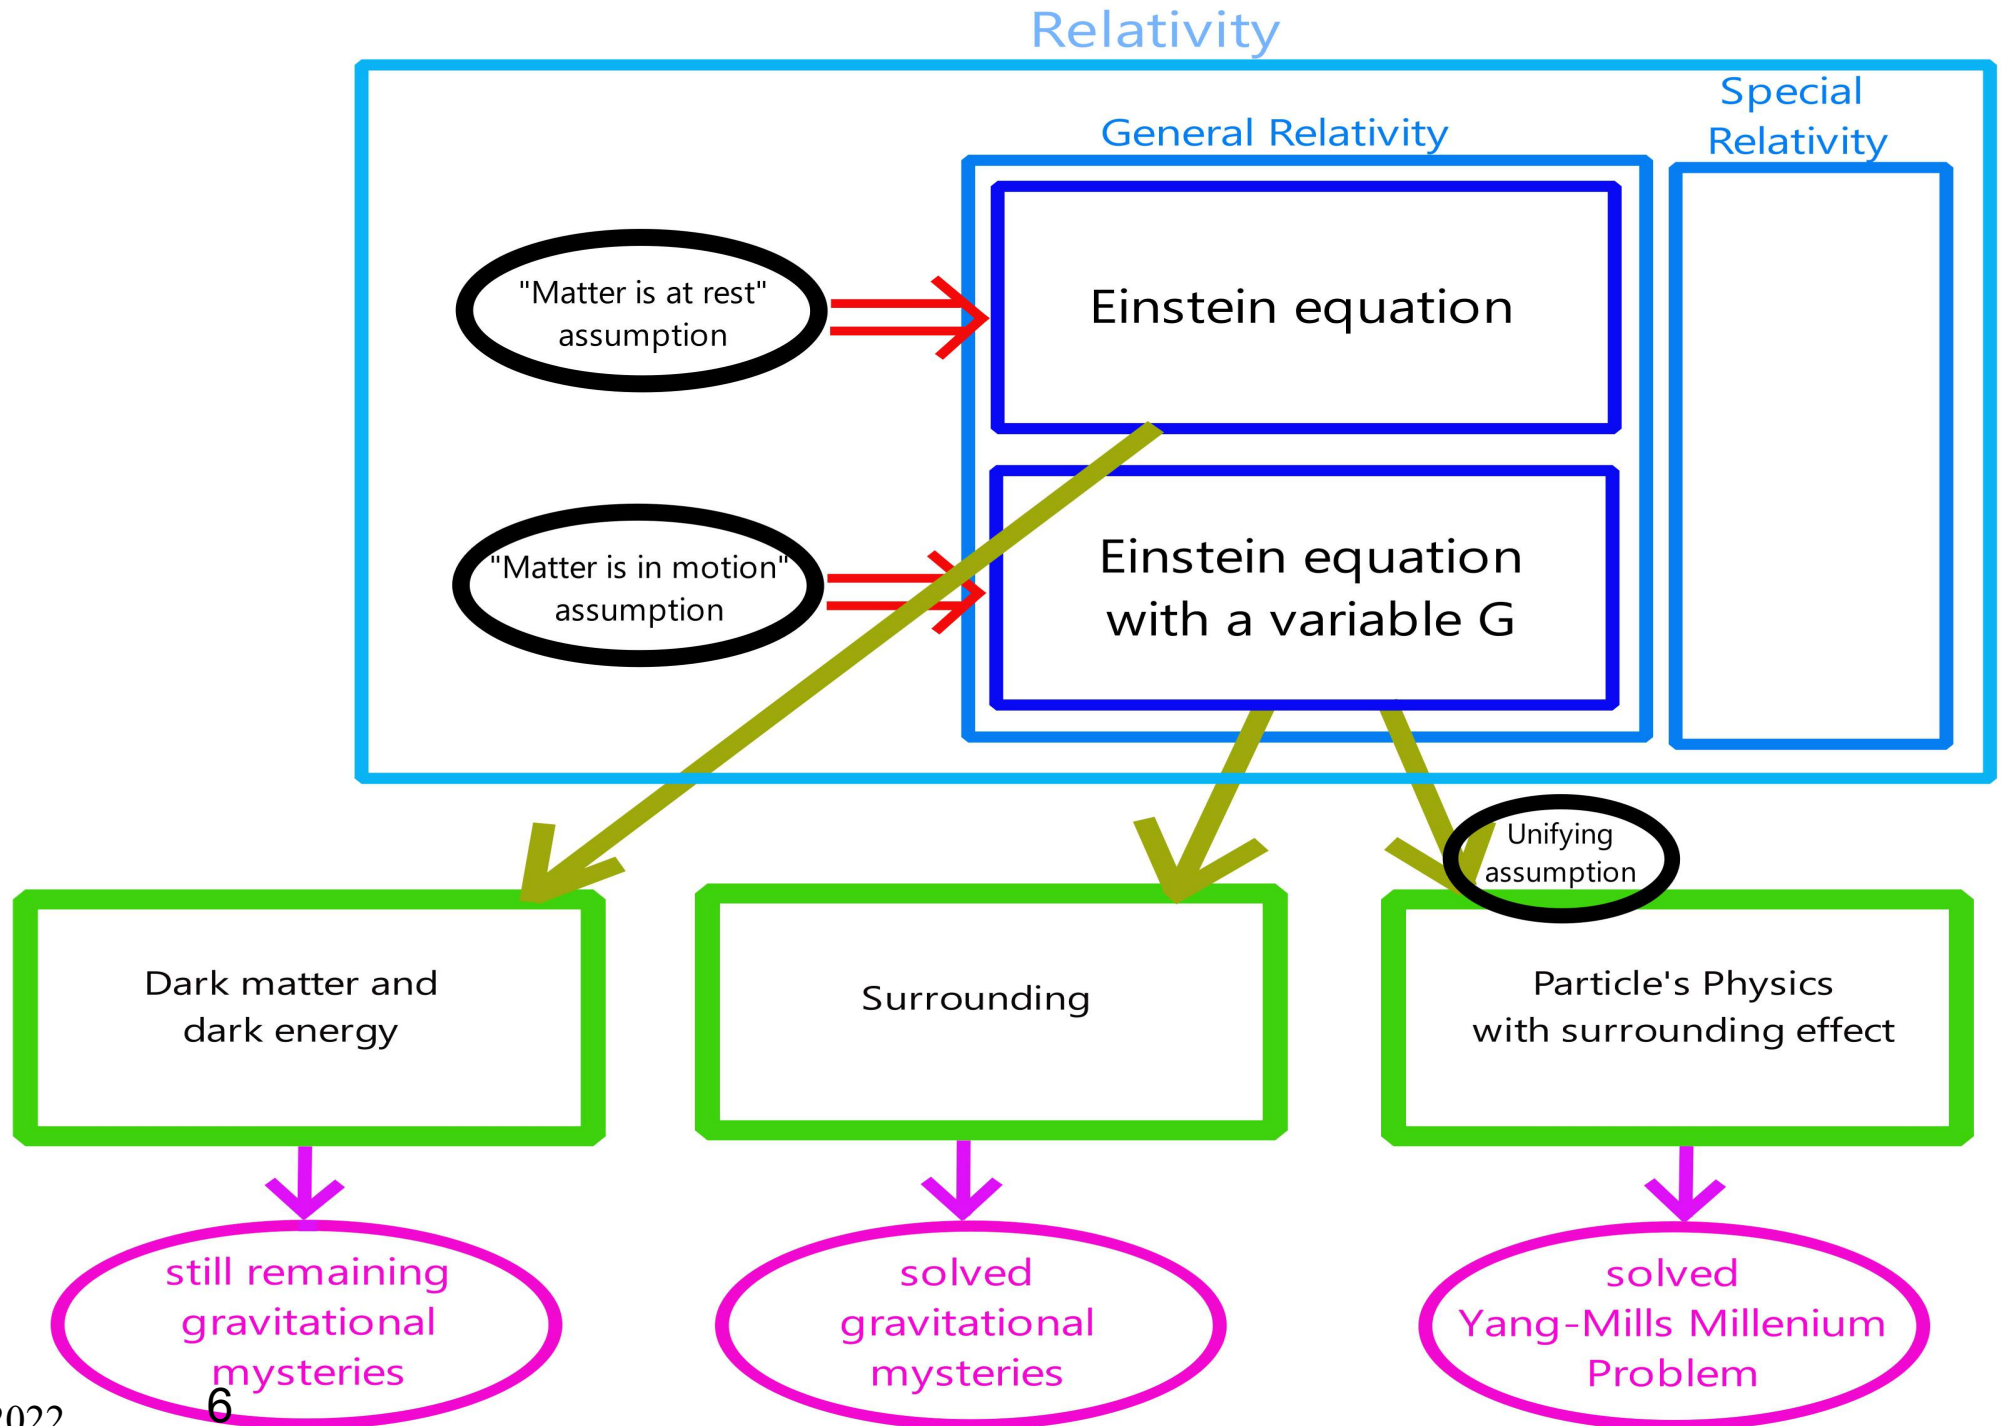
Relativity

General Relativity

Special Relativity

"Matter is at rest" assumption

Einstein equation

"Matter is in motion" assumption

Einstein equation with a variable G

Unifying assumption

Dark matter and dark energy

Surrounding

Particle's Physics with surrounding effect

still remaining gravitational mysteries

solved gravitational mysteries

solved Yang-Mills Millenium Problem

2022

6